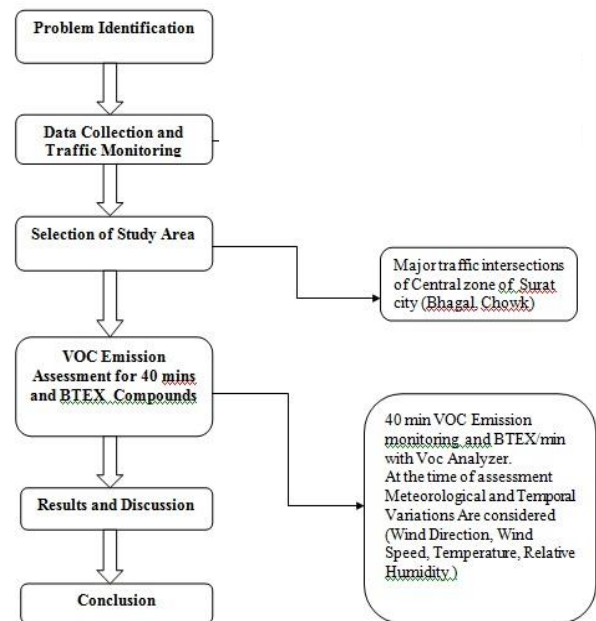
Problem Identification

Data Collection and Traffic Monitoring

Selection of Study Area

Major traffic intersections of Central zone of Surat city (Bhagal Chowk)

VOC Emission Assessment for 40 mins and BTEX Compounds

40 min VOC Emission monitoring and BTEX/min with Voc Analyzer. At the time of assessment Meteorological and Temporal Variations Are considered (Wind Direction, Wind Speed, Temperature, Relative Humidity.)

Results and Discussion

Conclusion